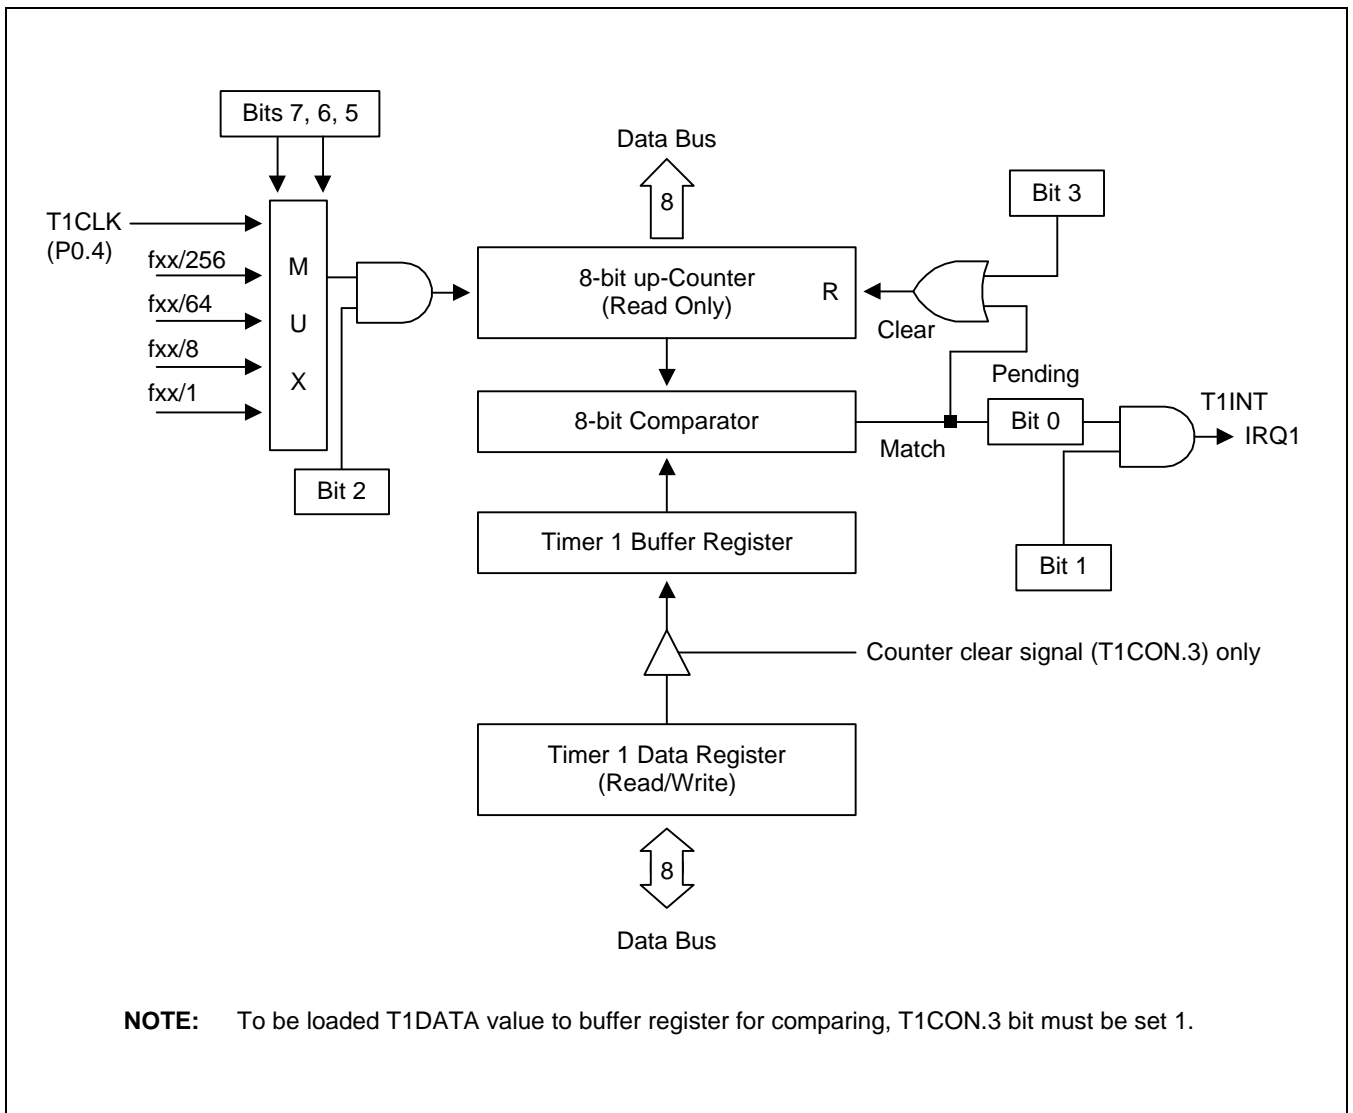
Bits 7, 6, 5

Data Bus

8

Bit 3

T1CLK
(P0.4)

fxx/256

fxx/64

fxx/8

fxx/1

M
U
X

8-bit up-Counter
(Read Only)

R

Clear

Pending

8-bit Comparator

Match

Bit 0

T1INT
IRQ1

Bit 2

Timer 1 Buffer Register

Bit 1

Counter clear signal (T1CON.3) only

Timer 1 Data Register
(Read/Write)

8

Data Bus

**NOTE:** To be loaded T1DATA value to buffer register for comparing, T1CON.3 bit must be set 1.